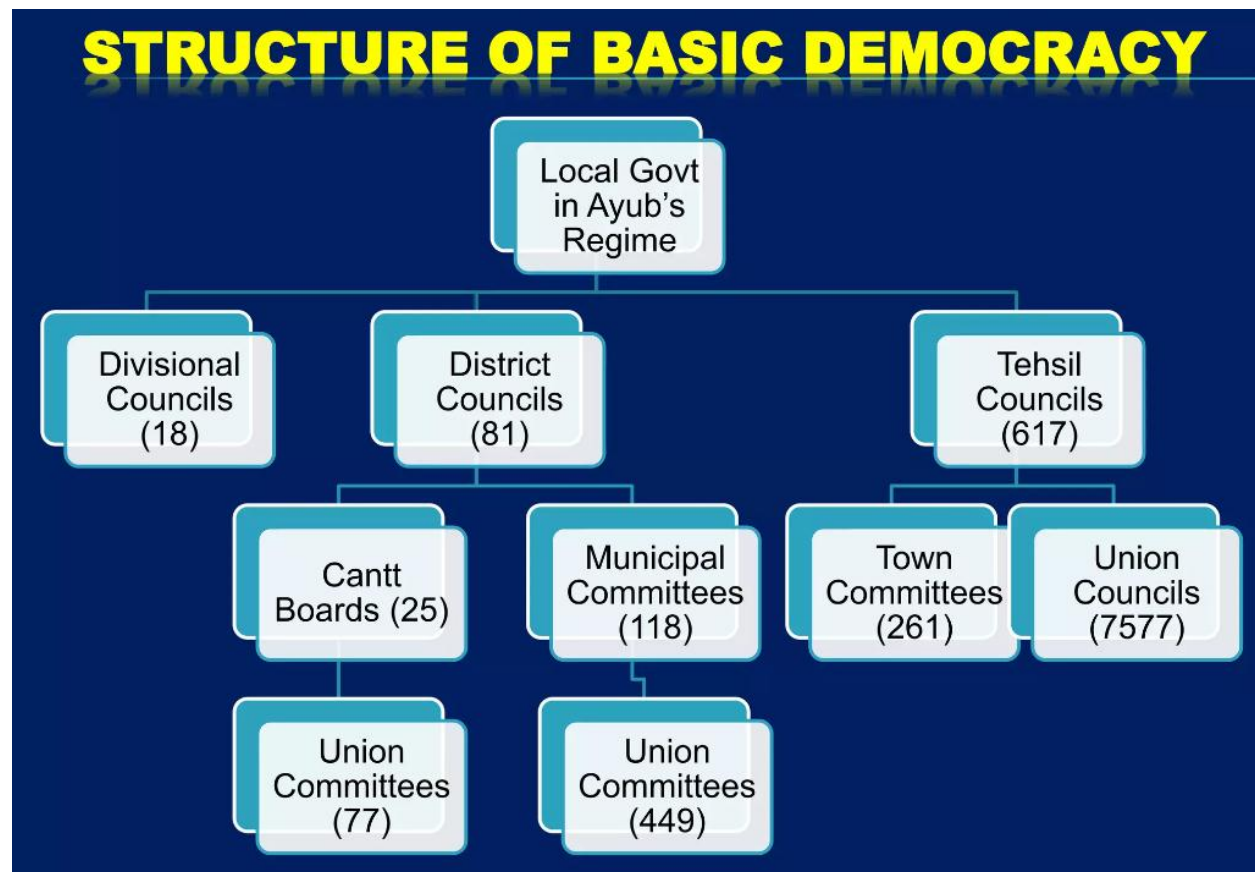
STRUCTURE OF BASIC DEMOCRACY

Local Govt in Ayub's Regime

Divisional Councils (18)

District Councils (81)

Tehsil Councils (617)

Cantt Boards (25)

Municipal Committees (118)

Town Committees (261)

Union Councils (7577)

Union Committees (77)

Union Committees (449)